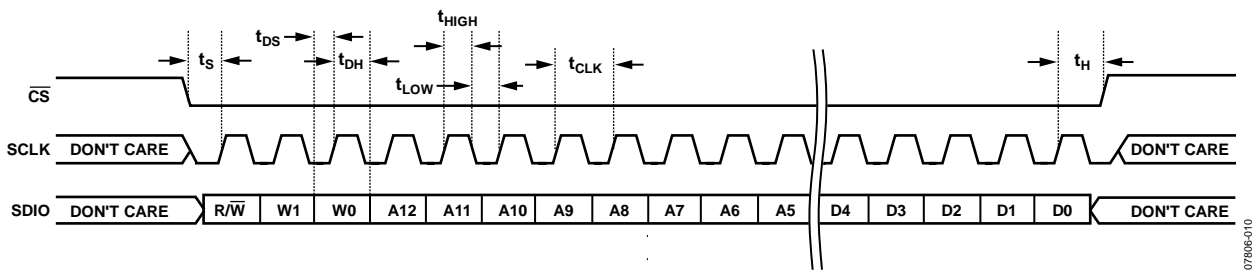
$t_{DS}$ $t_{HIGH}$

$t_S$ $t_{DH}$ $t_{CLK}$ $t_H$

$t_{LOW}$

$\overline{CS}$

SCLK DON'T CARE DON'T CARE

SDIO DON'T CARE R/$\overline{W}$ W1 W0 A12 A11 A10 A9 A8 A7 A6 A5 D4 D3 D2 D1 D0 DON'T CARE

07806-010